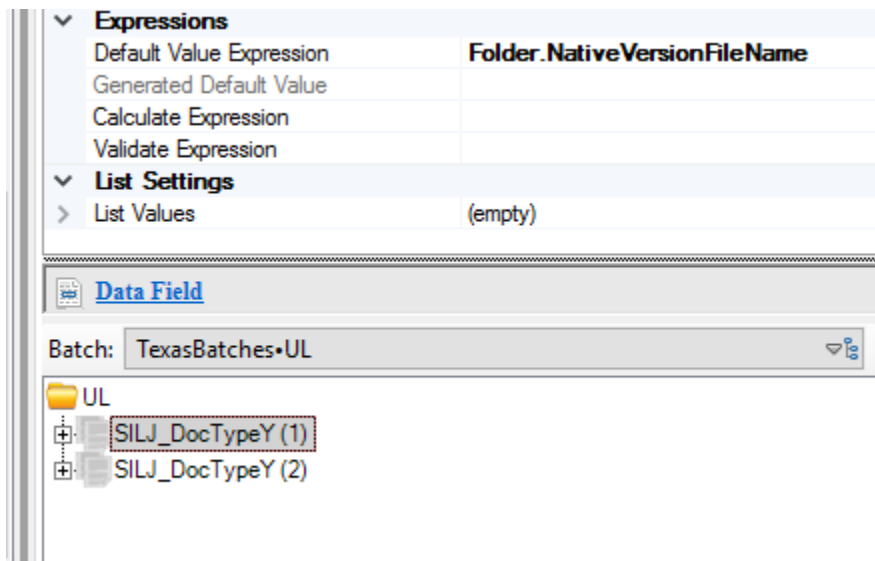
Expressions

| | |
|---|---|
| Default Value Expression | Folder.NativeVersionFileName |
| Generated Default Value | |
| Calculate Expression | |
| Validate Expression | |

List Settings

| | |
|---|---|
| List Values | (empty) |

Data Field

Batch: TexasBatches•UL

UL
SILJ_DocTypeY (1)
SILJ_DocTypeY (2)